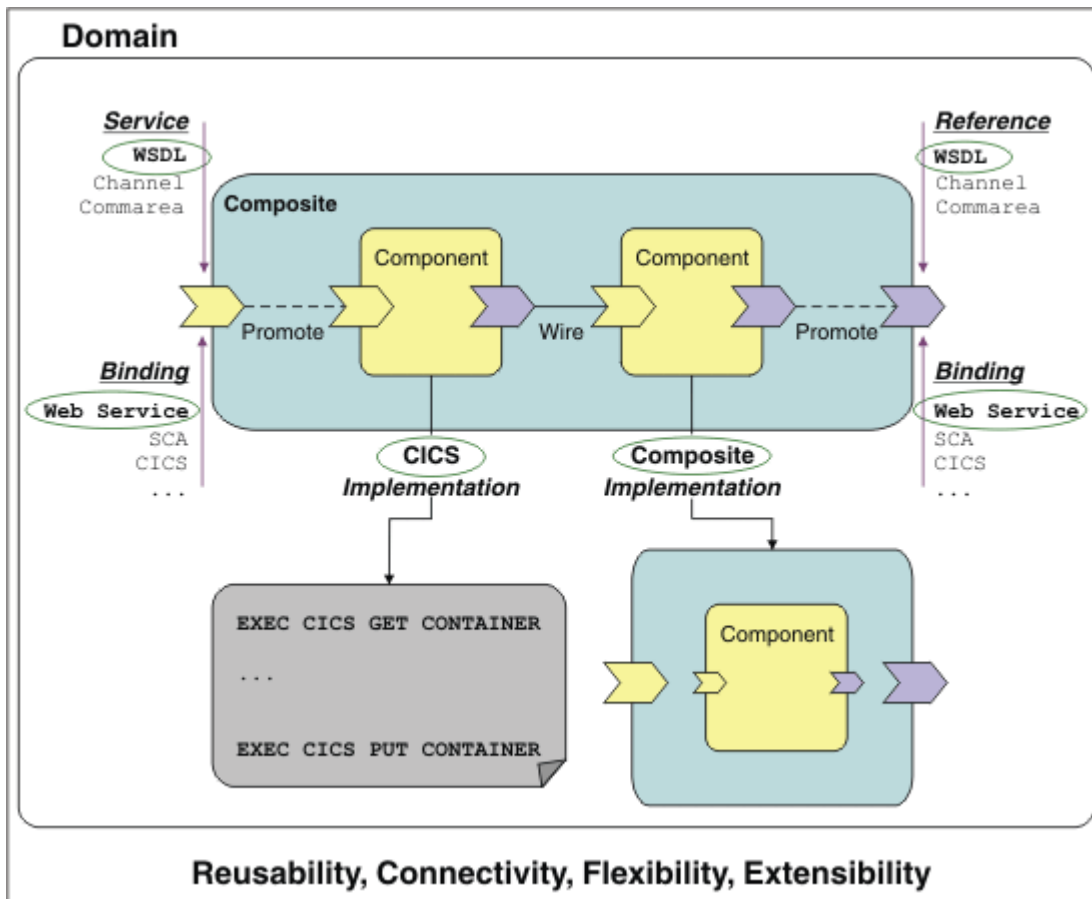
Domain

Service
WSDL
Channel
Commarea

Reference
WSDL
Channel
Commarea

Composite

Component

Component

Promote

Wire

Promote

Binding
Web Service
SCA
CICS
...

Binding
Web Service
SCA
CICS
...

CICS
Implementation

Composite
Implementation

EXEC CICS GET CONTAINER
...
EXEC CICS PUT CONTAINER

Component

Reusability, Connectivity, Flexibility, Extensibility